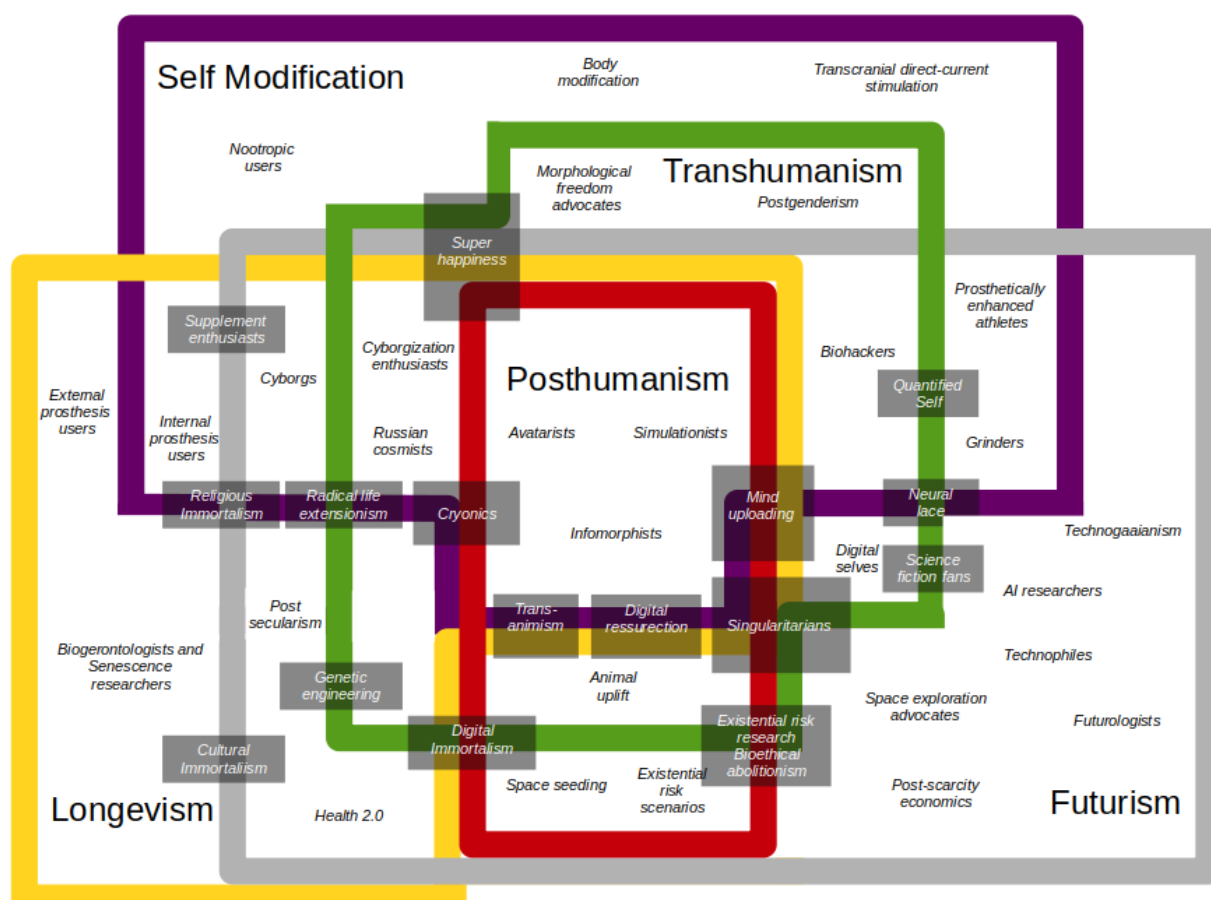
Self Modification

Body modification

Transcranial direct-current stimulation

Nootropic users

Morphological freedom advocates

Transhumanism

Postgenderism

Super happiness

Prosthetically enhanced athletes

Supplement enthusiasts

Cyborgization enthusiasts

Posthumanism

Biohackers

Quantified Self

External prosthesis users

Cyborgs

Internal prosthesis users

Russian cosmists

Avatarists

Simulationists

Grinders

Religious Immortalism

Radical life extensionism

Cryonics

Mind uploading

Neural lace

Infomorphists

Technogaaianism

Digital selves

Science fiction fans

AI researchers

Post secularism

Trans-animism

Digital ressurection

Singularitarians

Biogerontologists and Senescence researchers

Technophiles

Genetic engineering

Animal uplift

Space exploration advocates

Futurologists

Digital Immortalism

Existential risk research Bioethical abolitionism

Cultural Immortalism

Space seeding

Existential risk scenarios

Post-scarcity economics

Longevism

Health 2.0

Futurism